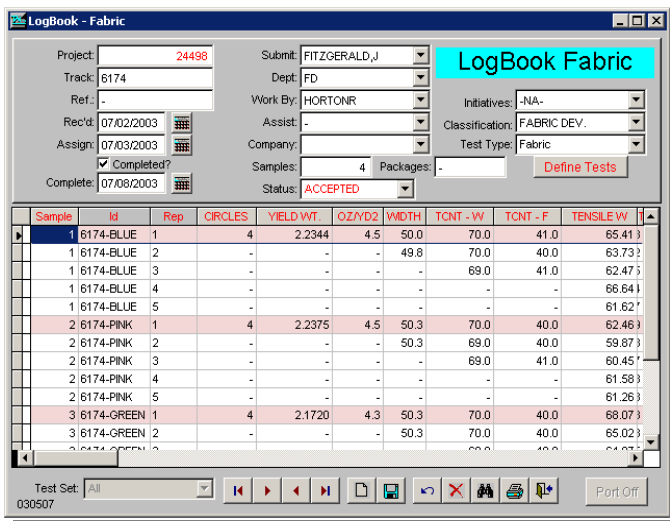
LogBook - Fabric

Project: 24498
Track: 6174
Ref.: -
Rec'd: 07/02/2003
Assign: 07/03/2003
Completed?
Complete: 07/08/2003

Submit: FITZGERALD,J
Dept: FD
Work By: HORTONR
Assist: -
Company:
Samples: 4
Packages: -
Status: ACCEPTED

LogBook Fabric

Initiatives: -NA-
Classification: FABRIC DEV.
Test Type: Fabric
Define Tests

| Sample | Id | Rep | CIRCLES | YIELD WT. | OZ/YD2 | WIDTH | TCNT - W | TCNT - F | TENSILE W |
|---|---|---|---|---|---|---|---|---|---|
| 1 | 6174-BLUE | 1 | 4 | 2.2344 | 4.5 | 50.0 | 70.0 | 41.0 | 65.41 |
| 1 | 6174-BLUE | 2 | - | - | - | 49.8 | 70.0 | 40.0 | 63.73 |
| 1 | 6174-BLUE | 3 | - | - | - | - | 69.0 | 41.0 | 62.47 |
| 1 | 6174-BLUE | 4 | - | - | - | - | - | - | 66.64 |
| 1 | 6174-BLUE | 5 | - | - | - | - | - | - | 61.62 |
| 2 | 6174-PINK | 1 | 4 | 2.2375 | 4.5 | 50.3 | 70.0 | 40.0 | 62.46 |
| 2 | 6174-PINK | 2 | - | - | - | 50.3 | 69.0 | 40.0 | 59.87 |
| 2 | 6174-PINK | 3 | - | - | - | - | 69.0 | 41.0 | 60.45 |
| 2 | 6174-PINK | 4 | - | - | - | - | - | - | 61.58 |
| 2 | 6174-PINK | 5 | - | - | - | - | - | - | 61.26 |
| 3 | 6174-GREEN | 1 | 4 | 2.1720 | 4.3 | 50.3 | 70.0 | 40.0 | 68.07 |
| 3 | 6174-GREEN | 2 | - | - | - | 50.3 | 70.0 | 40.0 | 65.02 |
| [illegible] | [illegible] | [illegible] | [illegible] | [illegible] | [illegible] | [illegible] | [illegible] | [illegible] | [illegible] |

Test Set: All
030507
Port Off